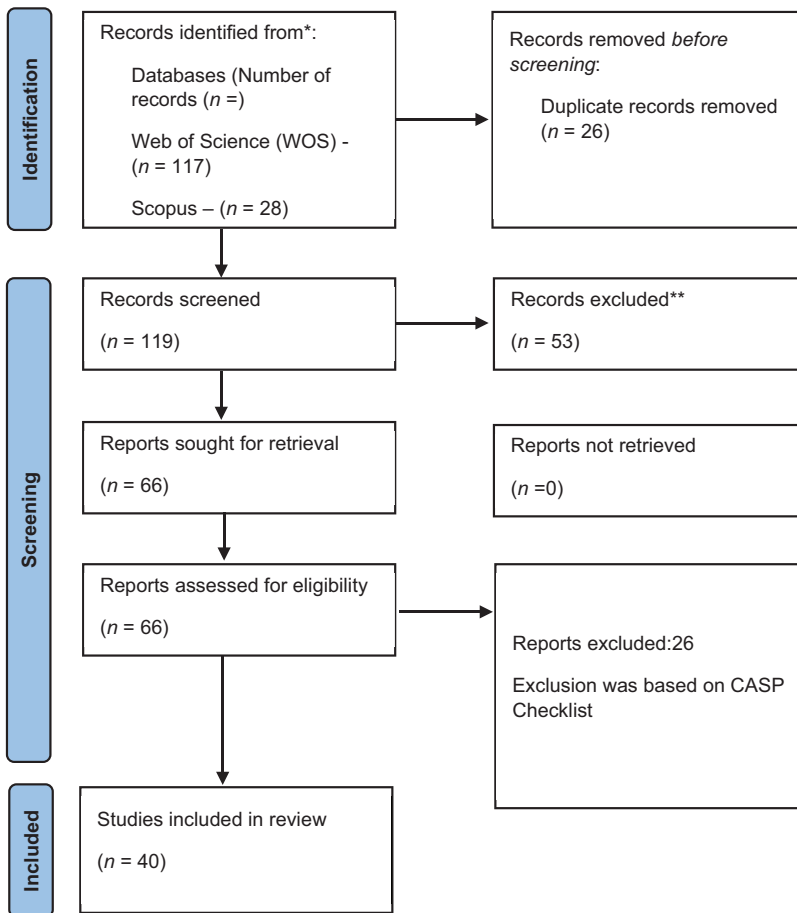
Identification

Records identified from*:

Databases (Number of records ($n$ =)

Web of Science (WOS) - ($n$ = 117)

Scopus – ($n$ = 28)

Records removed *before screening*:

Duplicate records removed ($n$ = 26)

Screening

Records screened

($n$ = 119)

Records excluded**

($n$ = 53)

Reports sought for retrieval

($n$ = 66)

Reports not retrieved

($n$ =0)

Reports assessed for eligibility

($n$ = 66)

Reports excluded:26

Exclusion was based on CASP Checklist

Included

Studies included in review

($n$ = 40)